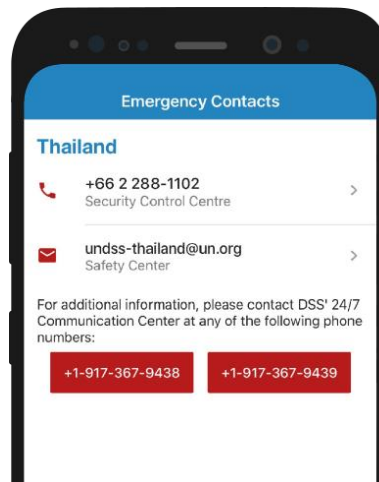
Emergency Contacts

Thailand

+66 2 288-1102
Security Control Centre

undss-thailand@un.org
Safety Center

For additional information, please contact DSS' 24/7 Communication Center at any of the following phone numbers:

+1-917-367-9438

+1-917-367-9439